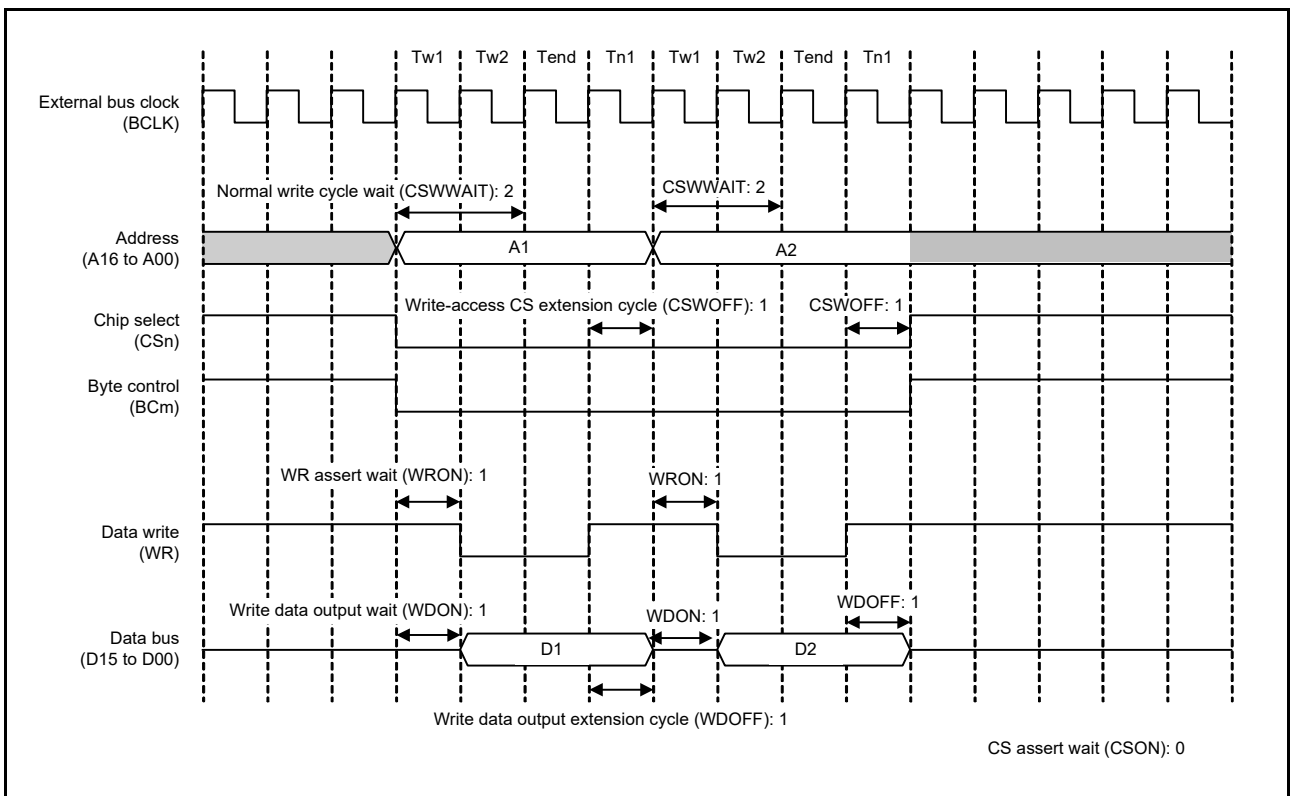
Tw1 Tw2 Tend Tn1 Tw1 Tw2 Tend Tn1

External bus clock (BCLK)

Normal write cycle wait (CSWWAIT): 2

CSWWAIT: 2

Address (A16 to A00)

A1

A2

Write-access CS extension cycle (CSWOFF): 1

CSWOFF: 1

Chip select (CSn)

Byte control (BCm)

WR assert wait (WRON): 1

WRON: 1

Data write (WR)

Write data output wait (WDON): 1

WDON: 1

WDOFF: 1

Data bus (D15 to D00)

D1

D2

Write data output extension cycle (WDOFF): 1

CS assert wait (CSON): 0